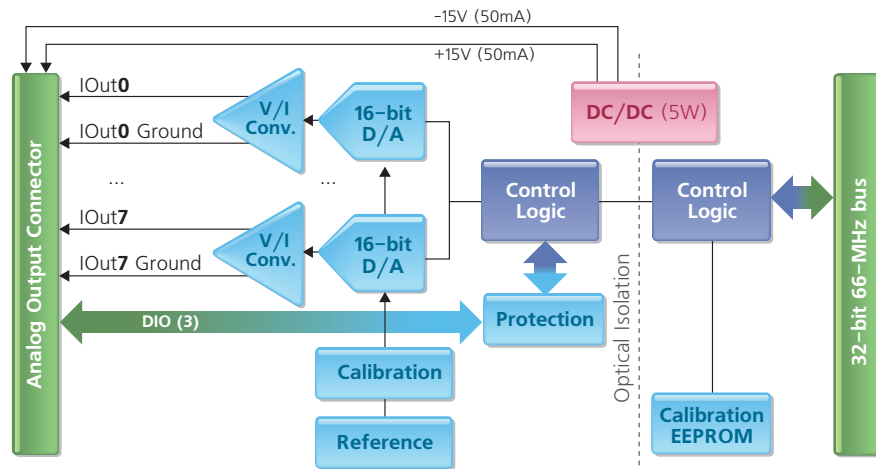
-15V (50mA)

+15V (50mA)

Analog Output Connector

IOut0

IOut0 Ground

...

IOut7

IOut7 Ground

V/I Conv.

V/I Conv.

16-bit D/A

...

16-bit D/A

DC/DC (5W)

Control Logic

Control Logic

DIO (3)

Protection

Optical Isolation

Calibration

Reference

Calibration EEPROM

32-bit 66-MHz bus